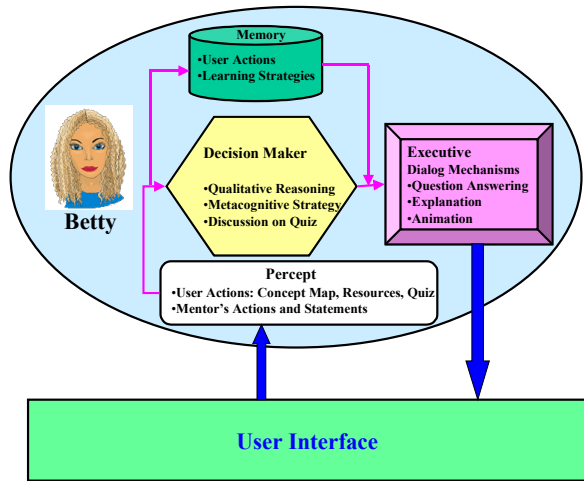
Memory
•User Actions
•Learning Strategies

Betty

Decision Maker
•Qualitative Reasoning
•Metacognitive Strategy
•Discussion on Quiz

Executive
Dialog Mechanisms
•Question Answering
•Explanation
•Animation

Percept
•User Actions: Concept Map, Resources, Quiz
•Mentor's Actions and Statements

User Interface